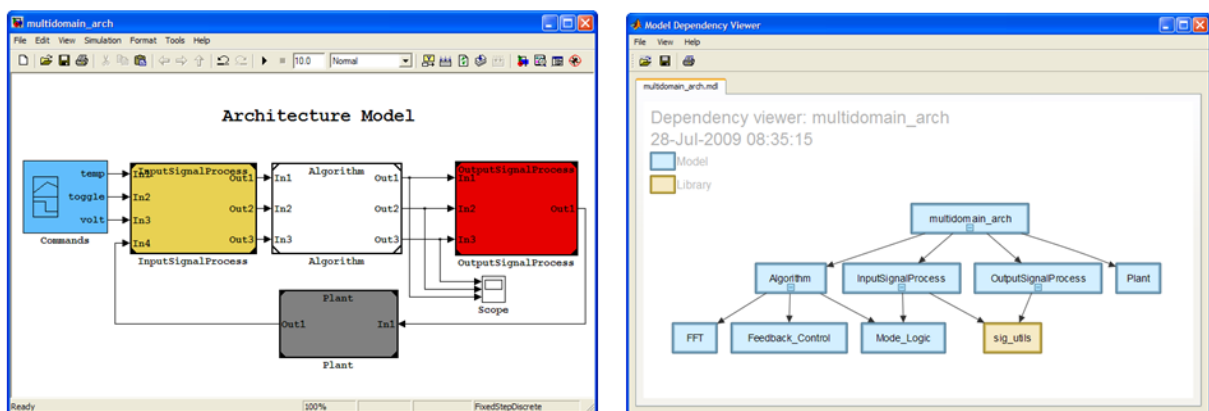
multidomain_arch

File Edit View Simulation Format Tools Help

10.0 Normal

Architecture Model

temp
toggle
volt
Commands

InputSignalProcess
In1
In2
In3
In4
Out1
Out2
Out3
InputSignalProcess

Algorithm
In1
In2
In3
Out1
Out2
Out3
Algorithm

OutputSignalProcess
In1
In2
In3
Out1
OutputSignalProcess

Scope

Plant
Out1
In1
Plant

Ready 100% FixedStepDiscrete

Model Dependency Viewer

File View Help

multidomain_arch.mdl

Dependency viewer: multidomain_arch
28-Jul-2009 08:35:15

Model
Library

multidomain_arch
Algorithm
InputSignalProcess
OutputSignalProcess
Plant
FFT
Feedback_Control
Mode_Logic
sig_utils